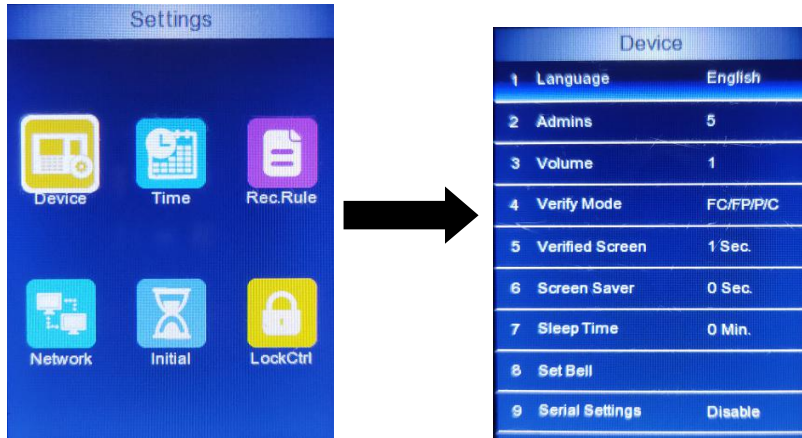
Settings

Device
Time
Rec.Rule
Network
Initial
LockCtrl

Device

| | | |
|---|---|---|
| 1 | Language | English |
| 2 | Admins | 5 |
| 3 | Volume | 1 |
| 4 | Verify Mode | FC/FP/P/C |
| 5 | Verified Screen | 1 Sec. |
| 6 | Screen Saver | 0 Sec. |
| 7 | Sleep Time | 0 Min. |
| 8 | Set Bell | |
| 9 | Serial Settings | Disable |